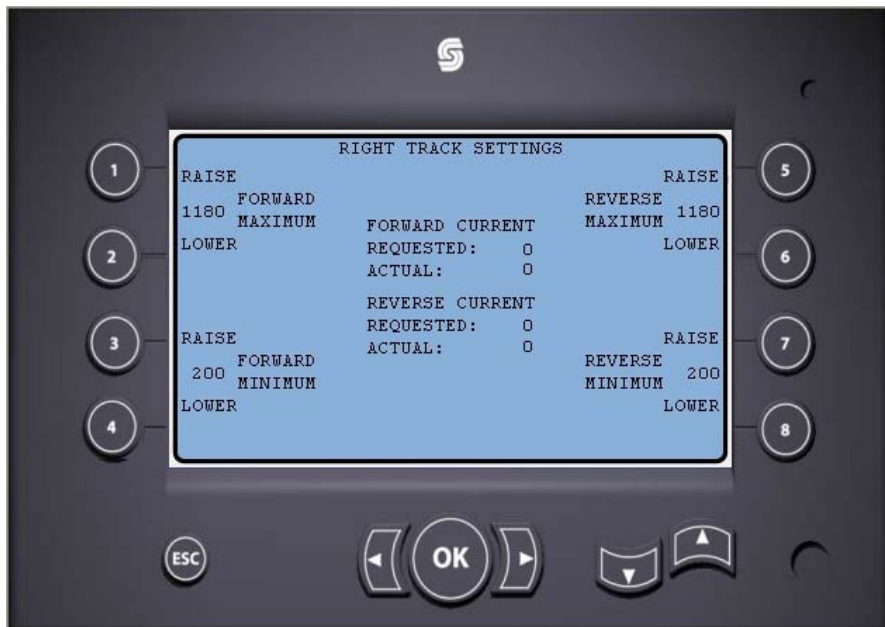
RIGHT TRACK SETTINGS

1
RAISE
1180 FORWARD MAXIMUM
2
LOWER

3
RAISE
200 FORWARD MINIMUM
4
LOWER

FORWARD CURRENT
REQUESTED: 0
ACTUAL: 0

REVERSE CURRENT
REQUESTED: 0
ACTUAL: 0

5
RAISE
REVERSE MAXIMUM 1180
6
LOWER

7
RAISE
REVERSE MINIMUM 200
8
LOWER

ESC
OK